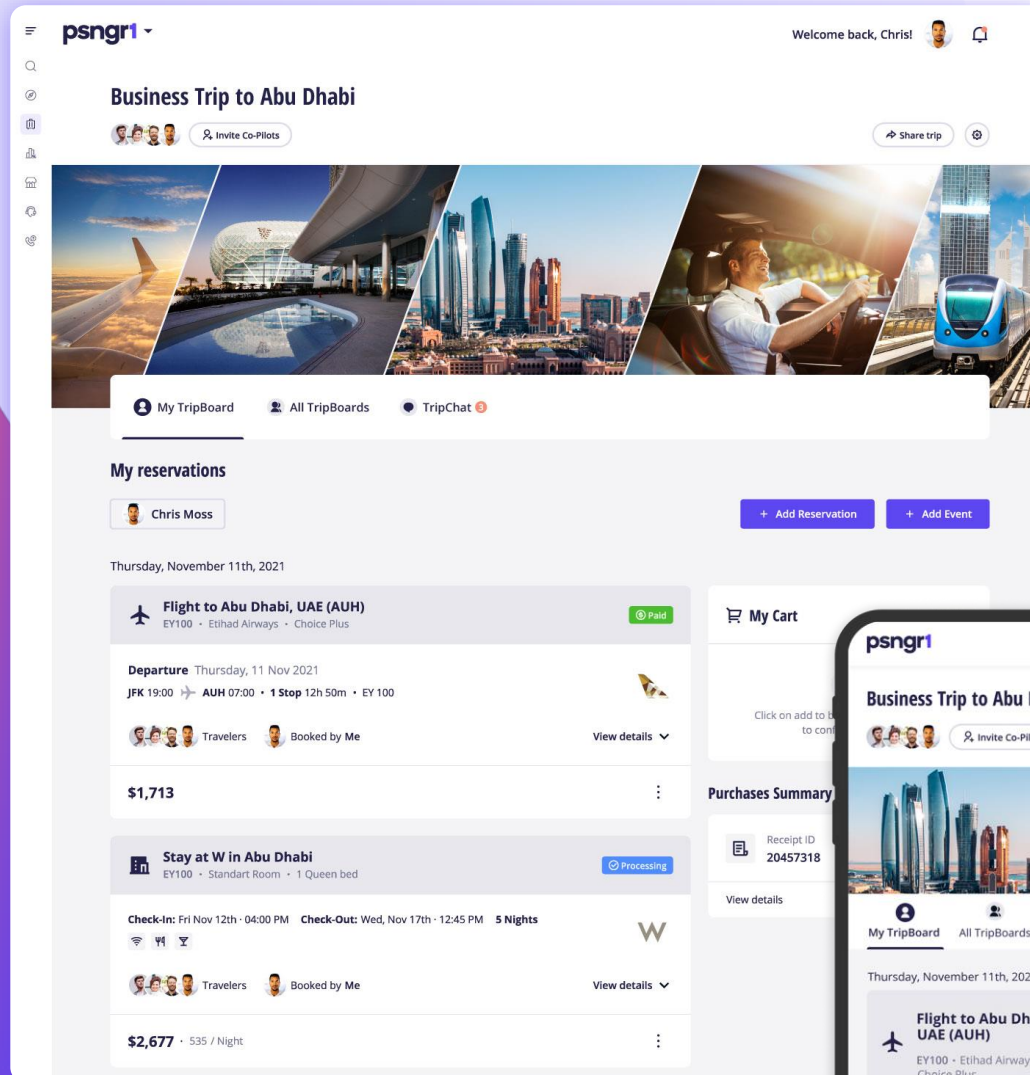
psngr1

Welcome back, Chris!

Business Trip to Abu Dhabi

Invite Co-Pilots

Share trip

My TripBoard
All TripBoards
TripChat 3

My reservations

Chris Moss

+ Add Reservation
+ Add Event

Thursday, November 11th, 2021

Flight to Abu Dhabi, UAE (AUH)
EY100 • Etihad Airways • Choice Plus

Paid

Departure Thursday, 11 Nov 2021
JFK 19:00 AUH 07:00 • 1 Stop 12h 50m • EY 100

Travelers Booked by Me

View details

$1,713

Stay at W in Abu Dhabi
EY100 • Standart Room • 1 Queen bed

Processing

Check-In: Fri Nov 12th · 04:00 PM Check-Out: Wed, Nov 17th · 12:45 PM 5 Nights

Travelers Booked by Me

View details

$2,677 · 535 / Night

My Cart

Click on add to b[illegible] to con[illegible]

Purchases Summary

Receipt ID
20457318

View details

psngr1

Business Trip to Abu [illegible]

Invite Co-Pil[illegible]

My TripBoard
All TripBoards

Thursday, November 11th, 202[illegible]

Flight to Abu Dh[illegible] UAE (AUH)
EY100 • Etihad Airway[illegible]